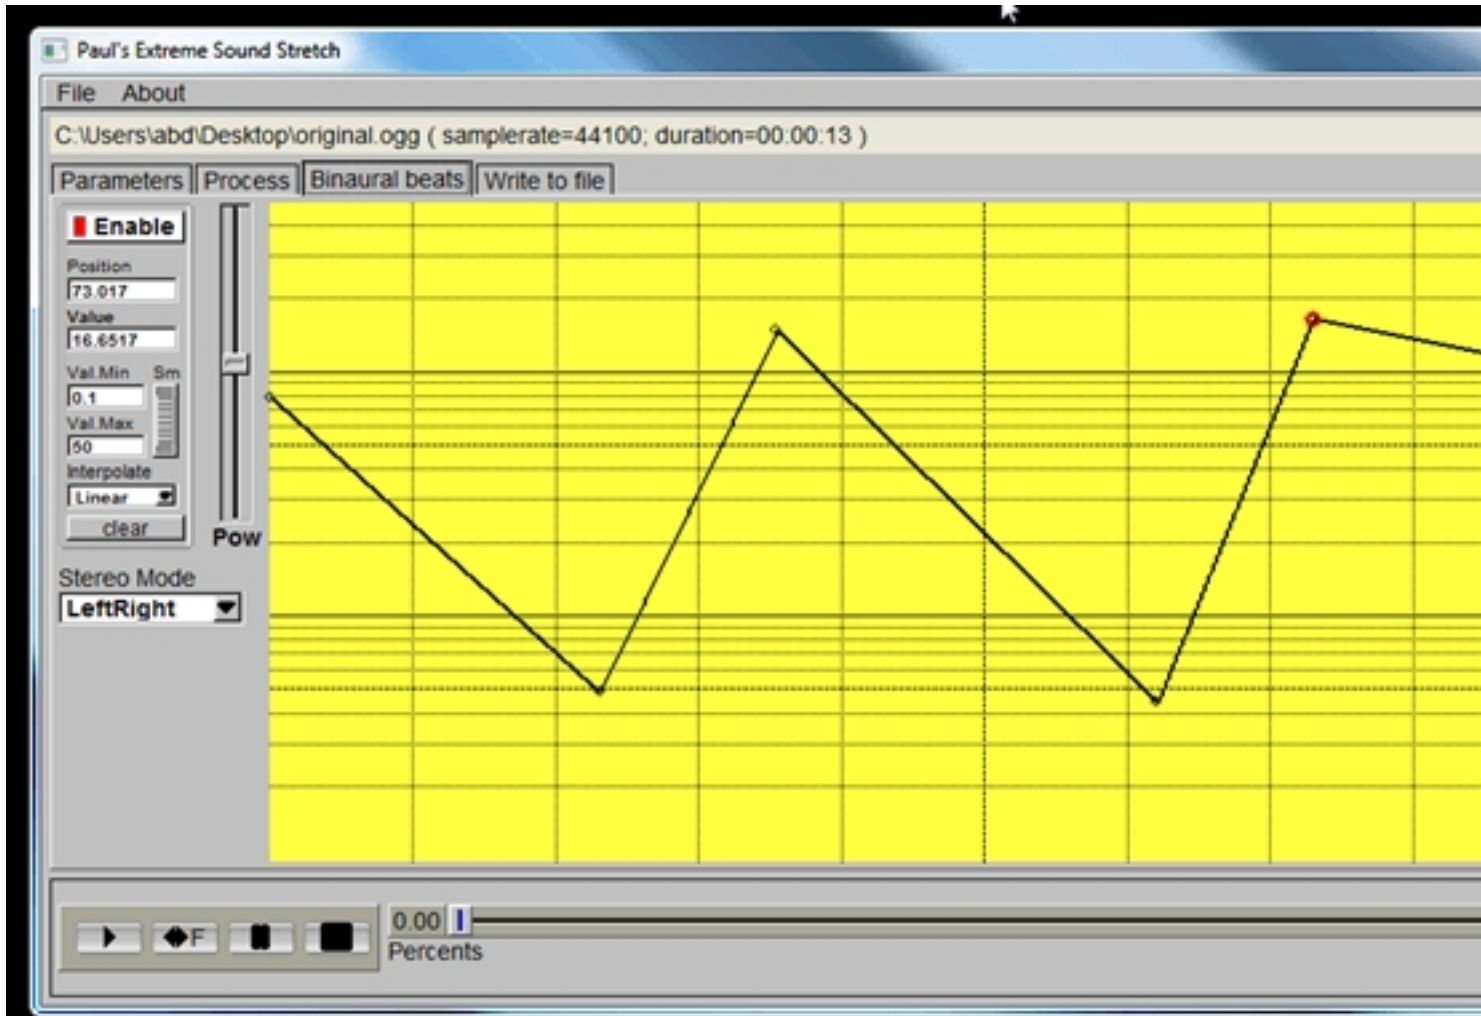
Paul's Extreme Sound Stretch

File About

C:\Users\abd\Desktop\original.ogg ( samplerate=44100; duration=00:00:13 )

Parameters Process Binaural beats Write to file

Enable

Position

73.017

Value

16.6517

Val.Min

Sm

0.1

Val.Max

50

Interpolate

Linear

clear

Pow

Stereo Mode

LeftRight

F

0.00

Percents